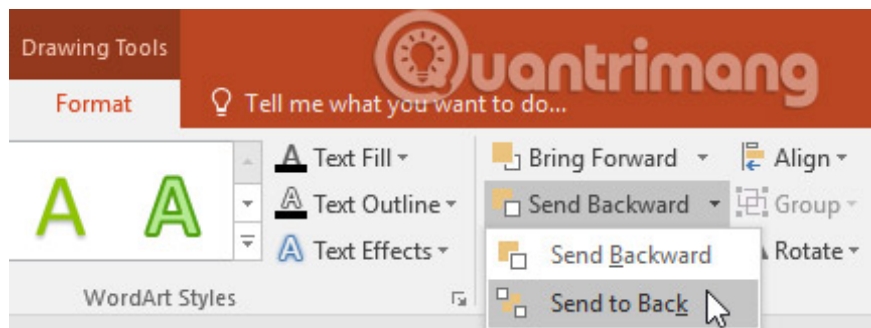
Drawing Tools

Format

Tell me what you want to do...

Quantrimang

A A

Text Fill

Text Outline

Text Effects

WordArt Styles

Bring Forward

Send Backward

Send Backward

Send to Back

Align

Group

Rotate